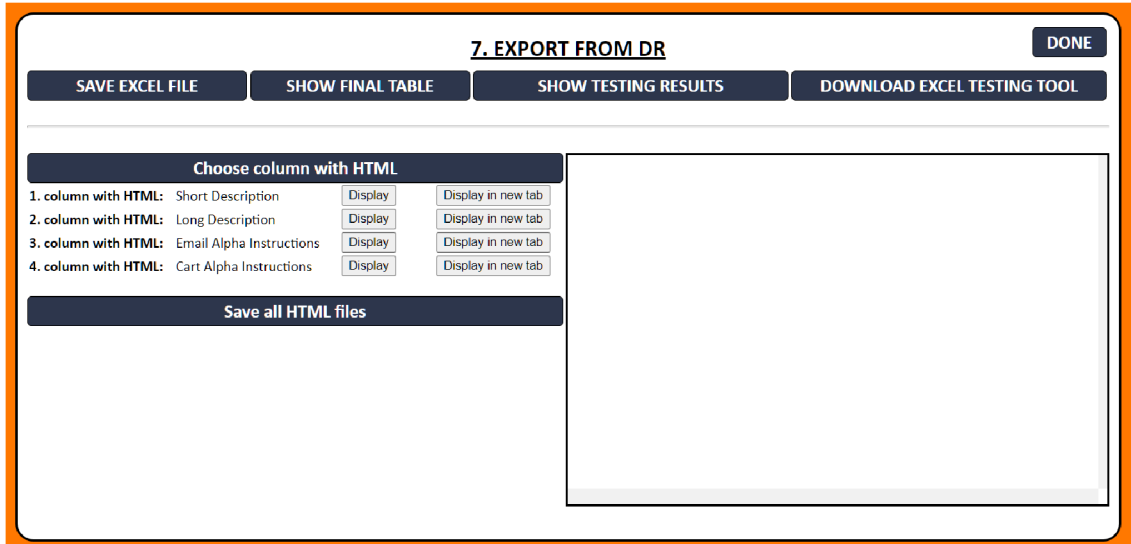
7. EXPORT FROM DR

DONE

SAVE EXCEL FILE | SHOW FINAL TABLE | SHOW TESTING RESULTS | DOWNLOAD EXCEL TESTING TOOL

Choose column with HTML

| | | | |
|---|---|---|---|
| 1. column with HTML: | Short Description | Display | Display in new tab |
| 2. column with HTML: | Long Description | Display | Display in new tab |
| 3. column with HTML: | Email Alpha Instructions | Display | Display in new tab |
| 4. column with HTML: | Cart Alpha Instructions | Display | Display in new tab |

Save all HTML files